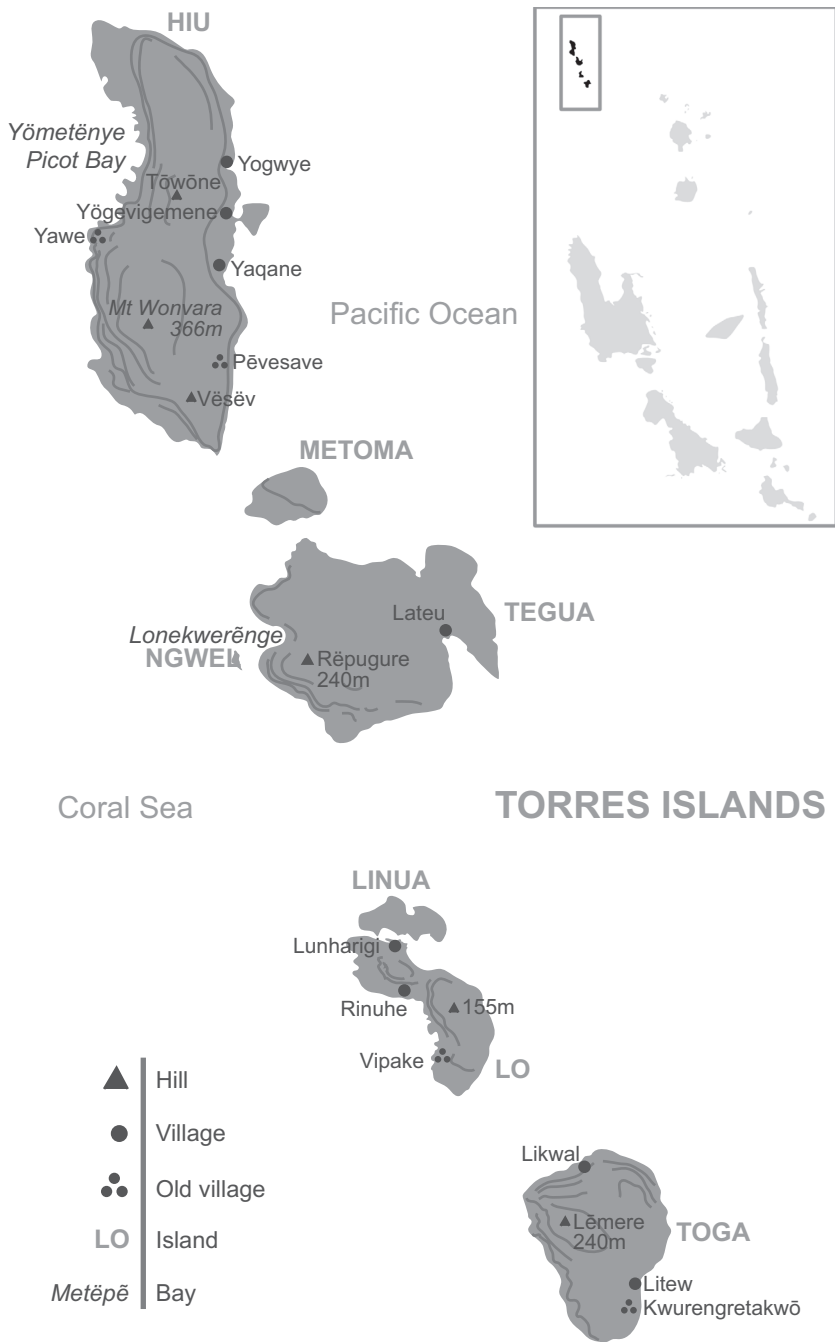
HIU

Yömetënye Picot Bay

Yogwye

Tōwōne

Yögevigemene

Yawe

Yaqane

Mt Wonvara 366m

Pacific Ocean

Pēvesave

Vësëv

METOMA

Lateu

TEGUA

Lonekwerēnge

NGWEL

Rëpugure 240m

Coral Sea

TORRES ISLANDS

LINUA

Lunharigi

Rinuhe

155m

Vipake

LO

Hill

Village

Old village

LO Island

Metëpë Bay

Likwal

Lēmere 240m

TOGA

Litew

Kwurengretakwō